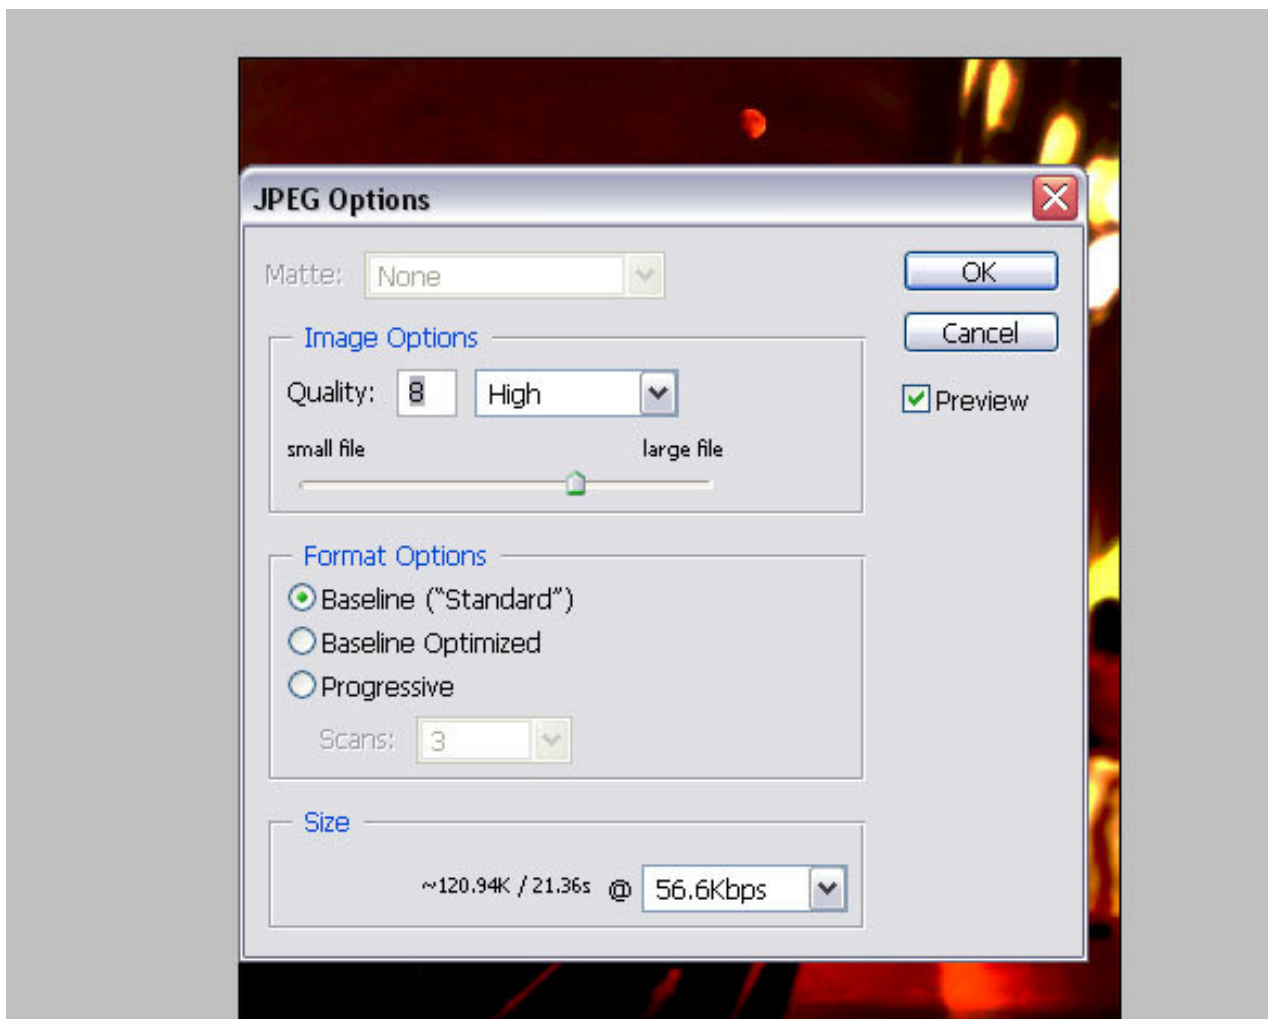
JPEG Options

Matte: None

OK

Cancel

Preview

Image Options

Quality: 8 High

small file large file

Format Options

Baseline ("Standard")

Baseline Optimized

Progressive

Scans: 3

Size

~120.94K / 21.36s @ 56.6Kbps